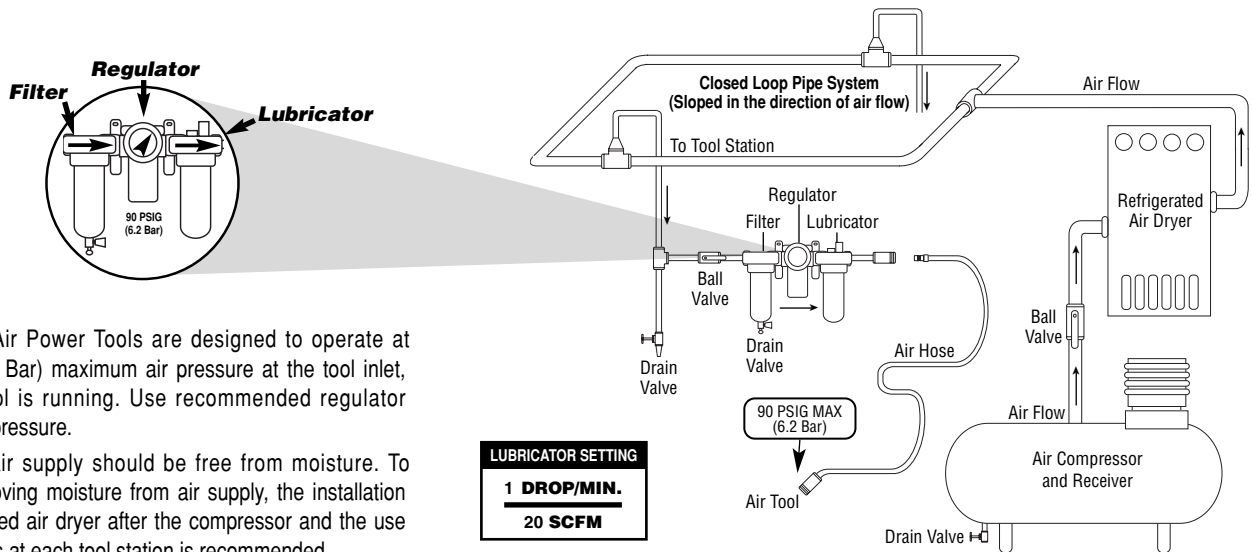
Regulator
Filter
Lubricator
90 PSIG
(6.2 Bar)

Air Power Tools are designed to operate at Bar) maximum air pressure at the tool inlet, ol is running. Use recommended regulator pressure.

ir supply should be free from moisture. To oving moisture from air supply, the installation ed air dryer after the compressor and the use s at each tool station is recommended.

Closed Loop Pipe System
(Sloped in the direction of air flow)
Air Flow
To Tool Station
Refrigerated Air Dryer
Regulator
Filter
Lubricator
Ball Valve
Drain Valve
Drain Valve
Air Hose
Ball Valve
90 PSIG MAX
(6.2 Bar)
Air Flow
LUBRICATOR SETTING
1 DROP/MIN.
20 SCFM
Air Tool
Air Compressor and Receiver
Drain Valve